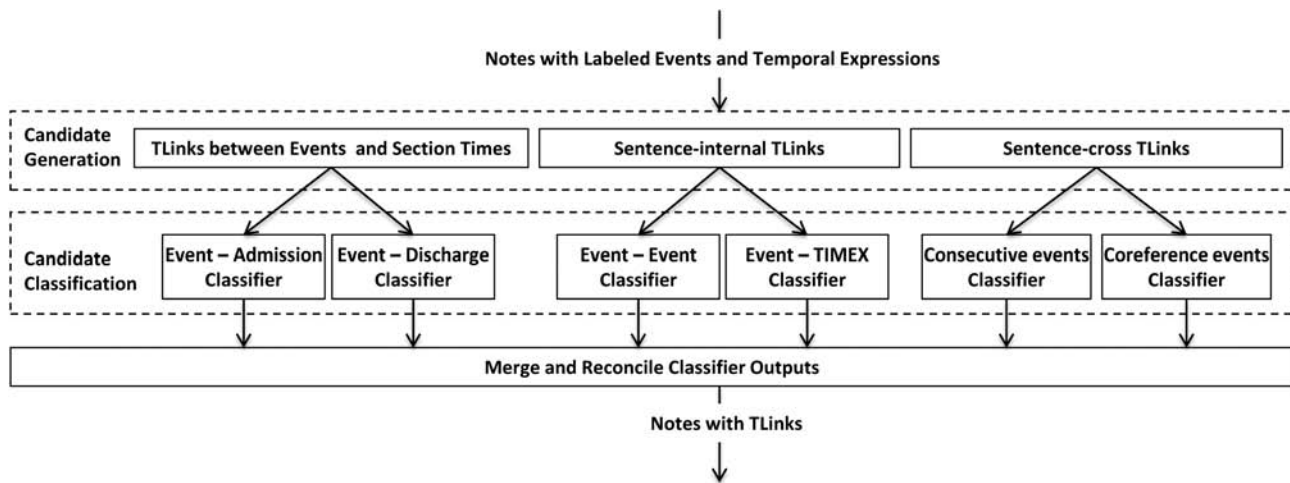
Notes with Labeled Events and Temporal Expressions

Candidate Generation

TLinks between Events and Section Times

Sentence-internal TLinks

Sentence-cross TLinks

Candidate Classification

Event – Admission Classifier

Event – Discharge Classifier

Event – Event Classifier

Event – TIMEX Classifier

Consecutive events Classifier

Coreference events Classifier

Merge and Reconcile Classifier Outputs

Notes with TLinks